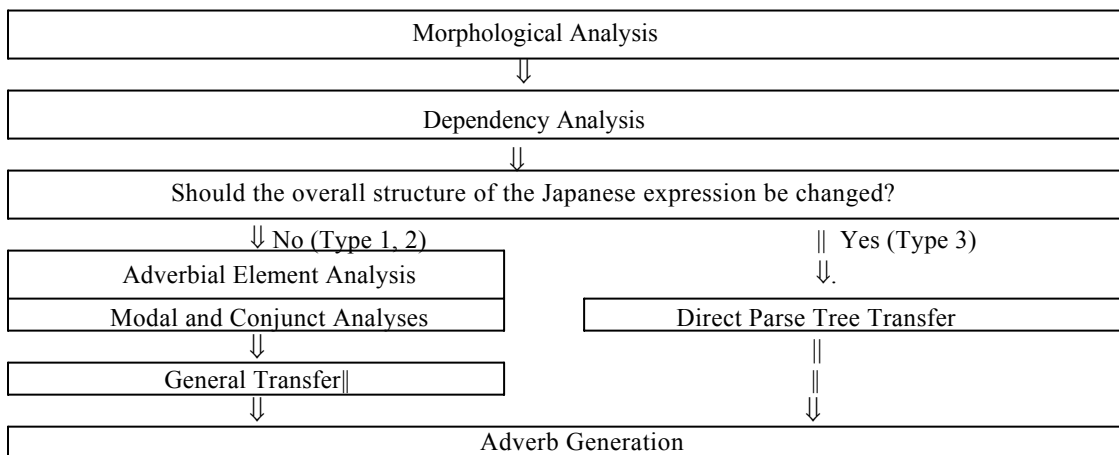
Morphological Analysis

⇓

Dependency Analysis

⇓

Should the overall structure of the Japanese expression be changed?

⇓ No (Type 1, 2)

Adverbial Element Analysis

Modal and Conjunct Analyses

⇓

General Transfer‖

⇓

‖ Yes (Type 3)

⇓.

Direct Parse Tree Transfer

‖

‖

⇓

Adverb Generation